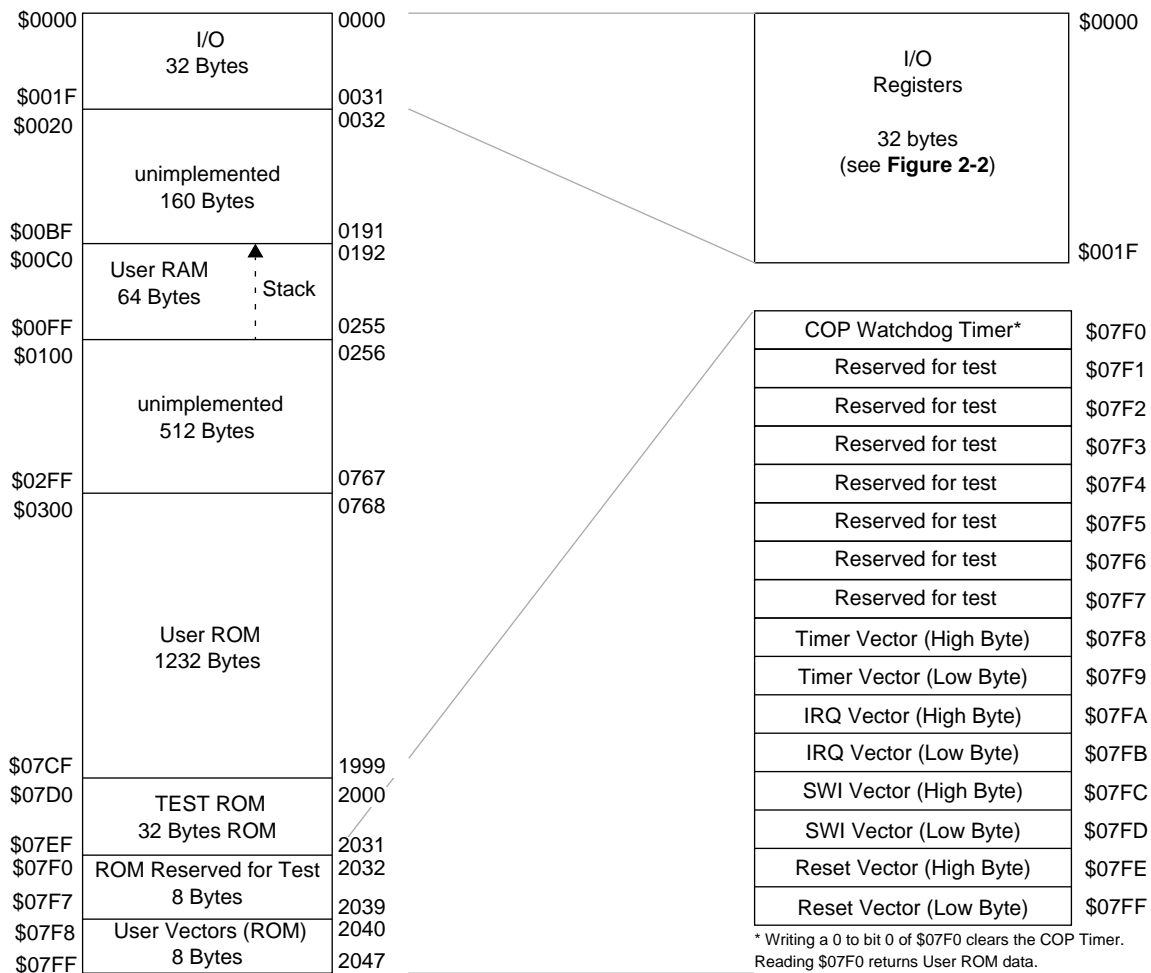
| | | |
|---|---|---|
| \$0000 | I/O<br>32 Bytes | 0000 |
| \$001F | | 0031 |
| \$0020 | unimplemented<br>160 Bytes | 0032 |
| \$00BF | | 0191 |
| \$00C0 | User RAM<br>64 Bytes | Stack | 0192 |
| \$00FF | | 0255 |
| \$0100 | unimplemented<br>512 Bytes | 0256 |
| \$02FF | | 0767 |
| \$0300 | User ROM<br>1232 Bytes | 0768 |
| \$07CF | | 1999 |
| \$07D0 | TEST ROM<br>32 Bytes ROM | 2000 |
| \$07EF | | 2031 |
| \$07F0 | ROM Reserved for Test<br>8 Bytes | 2032 |
| \$07F7 | | 2039 |
| \$07F8 | User Vectors (ROM)<br>8 Bytes | 2040 |
| \$07FF | | 2047 |

\$0000

I/O
Registers

32 bytes
(see **Figure 2-2**)

\$001F

| | |
|---|---|
| COP Watchdog Timer* | \$07F0 |
| Reserved for test | \$07F1 |
| Reserved for test | \$07F2 |
| Reserved for test | \$07F3 |
| Reserved for test | \$07F4 |
| Reserved for test | \$07F5 |
| Reserved for test | \$07F6 |
| Reserved for test | \$07F7 |
| Timer Vector (High Byte) | \$07F8 |
| Timer Vector (Low Byte) | \$07F9 |
| IRQ Vector (High Byte) | \$07FA |
| IRQ Vector (Low Byte) | \$07FB |
| SWI Vector (High Byte) | \$07FC |
| SWI Vector (Low Byte) | \$07FD |
| Reset Vector (High Byte) | \$07FE |
| Reset Vector (Low Byte) | \$07FF |

* Writing a 0 to bit 0 of \$07F0 clears the COP Timer. Reading \$07F0 returns User ROM data.